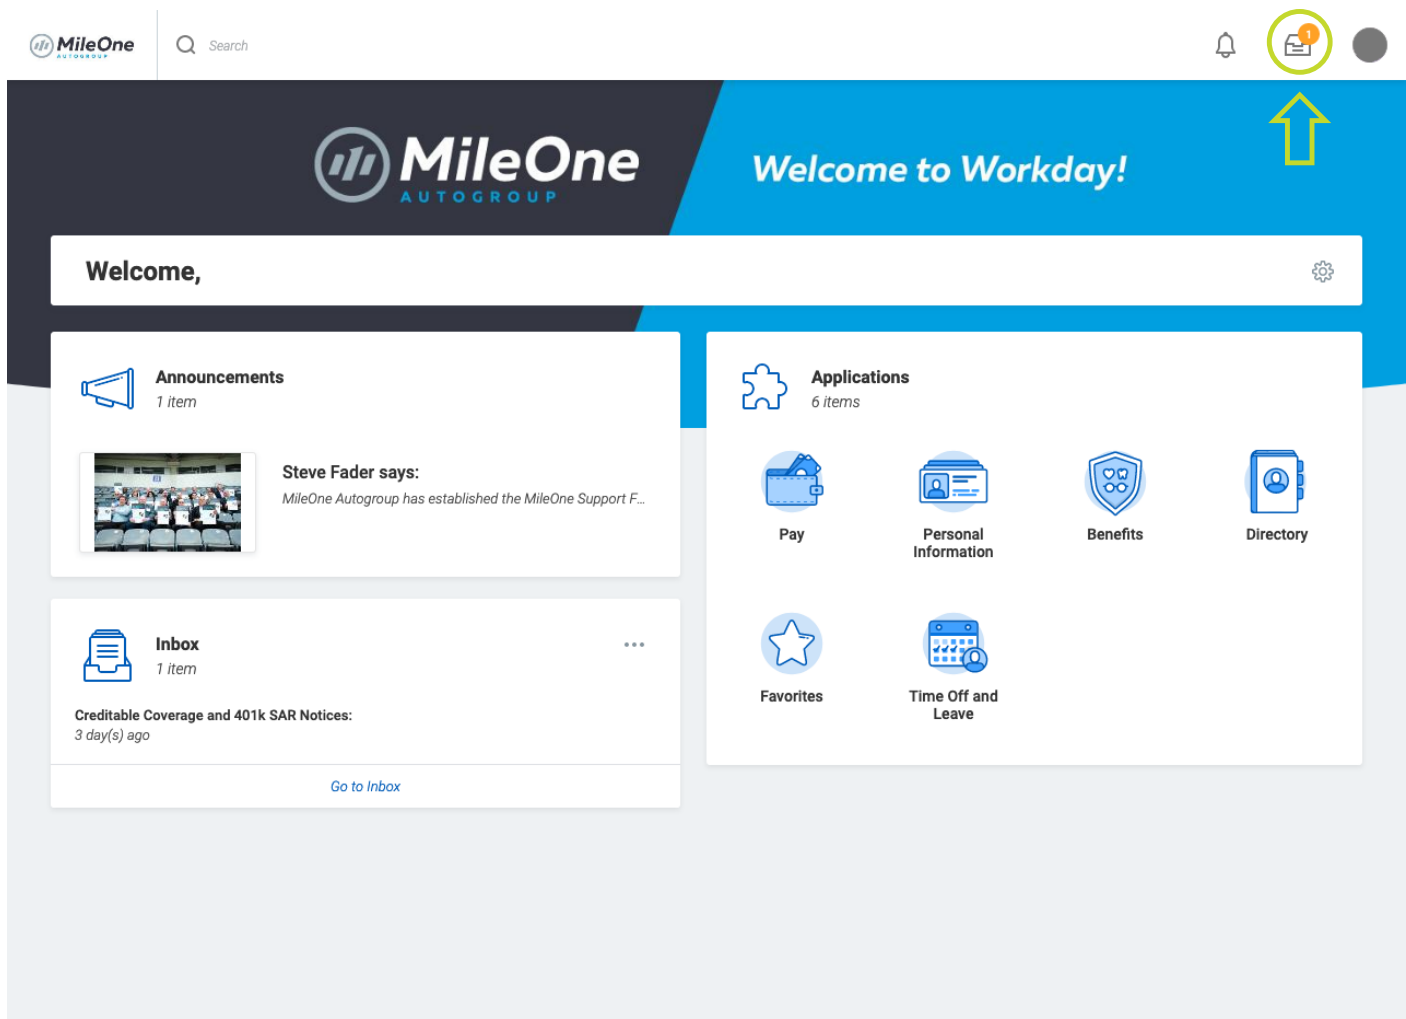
MileOne AUTOGROUP

Search

1

MileOne AUTOGROUP

Welcome to Workday!

Welcome,

Announcements
1 item

Steve Fader says:
MileOne Autogroup has established the MileOne Support F...

Inbox
1 item

Creditable Coverage and 401k SAR Notices:
3 day(s) ago

Go to Inbox

Applications
6 items

Pay

Personal Information

Benefits

Directory

Favorites

Time Off and Leave